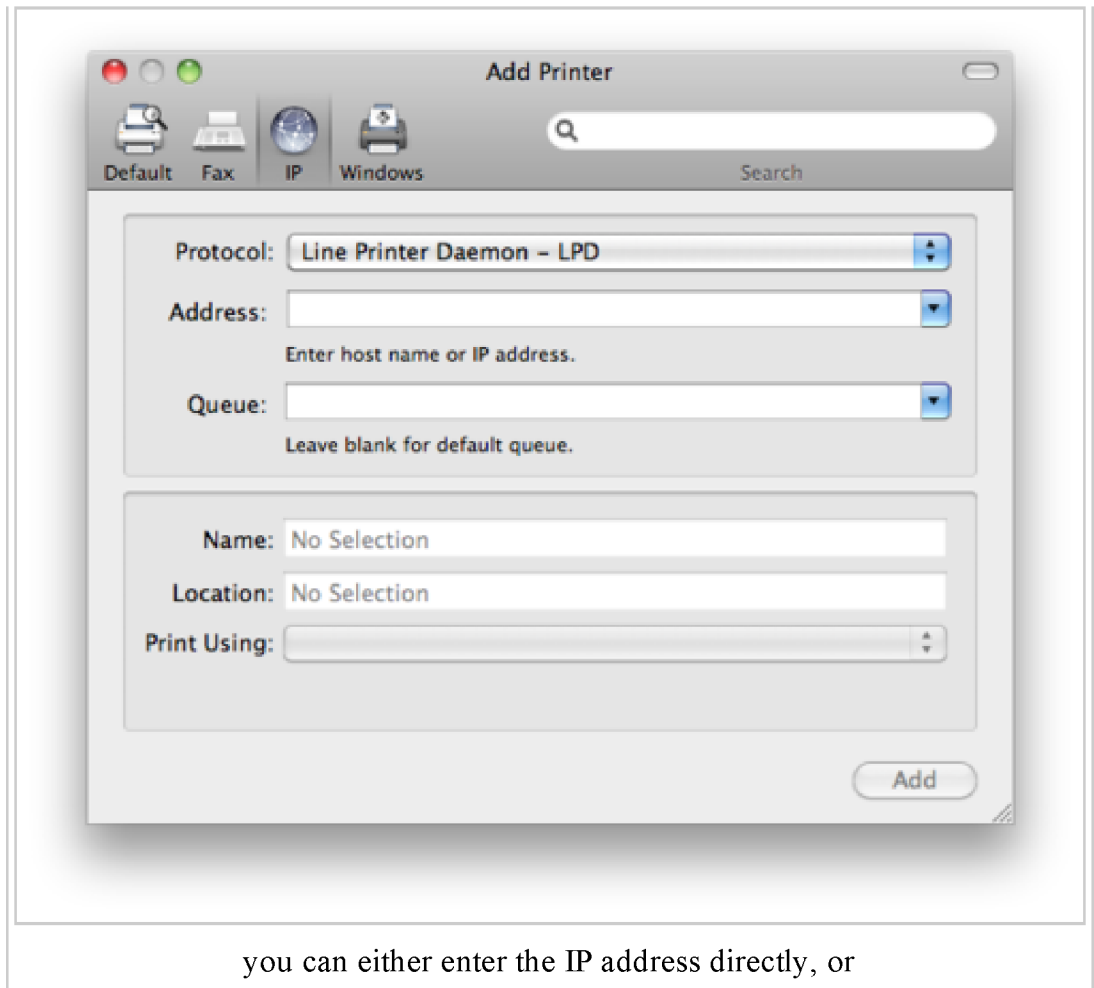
Add Printer

Default Fax IP Windows

Search

Protocol: Line Printer Daemon – LPD

Address:

Enter host name or IP address.

Queue:

Leave blank for default queue.

Name: No Selection

Location: No Selection

Print Using:

Add

you can either enter the IP address directly, or